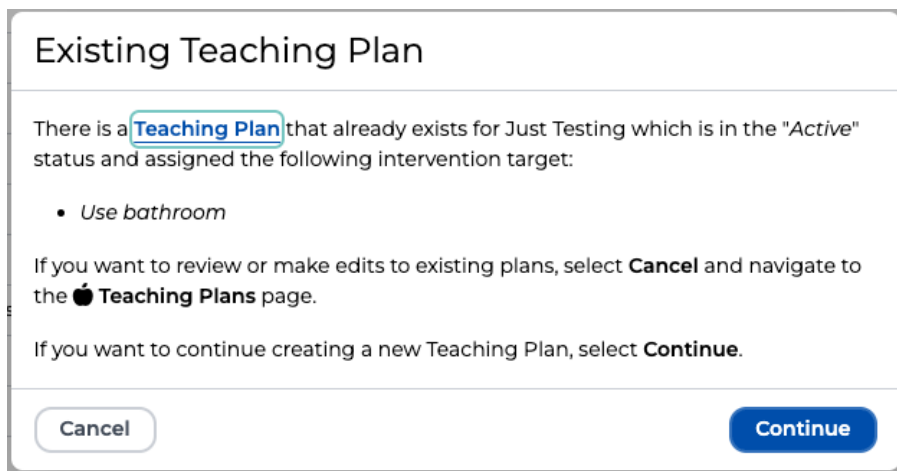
Existing Teaching Plan

There is a Teaching Plan that already exists for Just Testing which is in the "Active" status and assigned the following intervention target:

- Use bathroom

If you want to review or make edits to existing plans, select Cancel and navigate to the Teaching Plans page.

If you want to continue creating a new Teaching Plan, select Continue.

Cancel

Continue